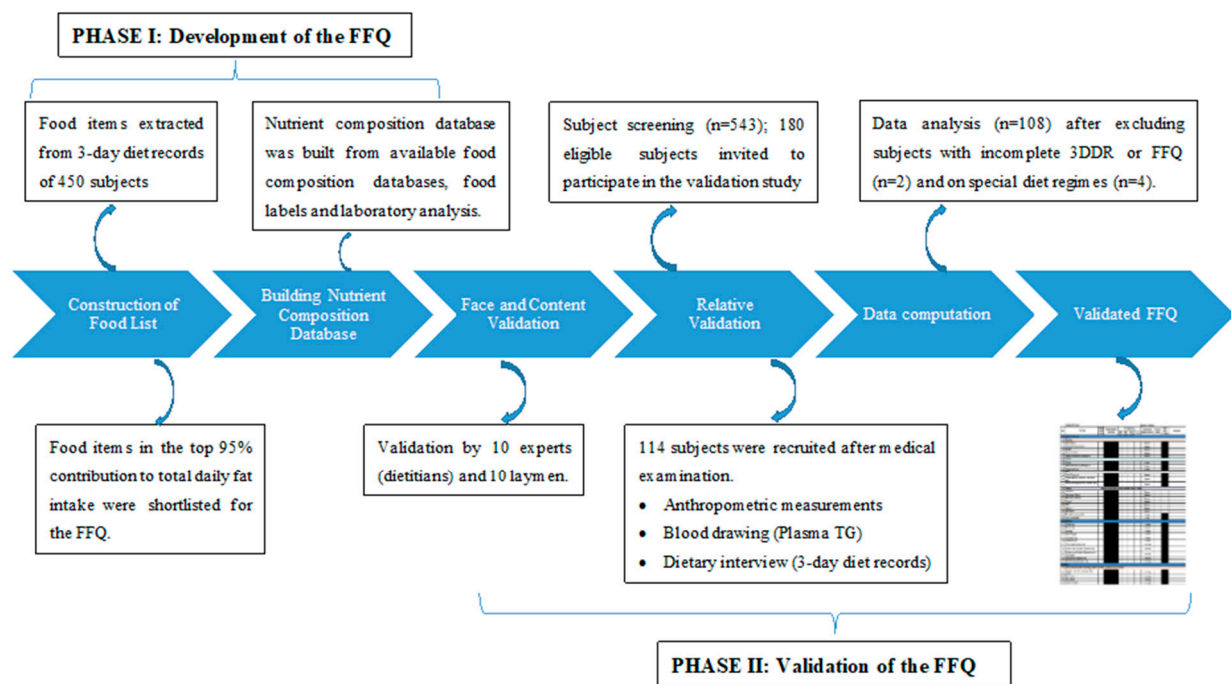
PHASE I: Development of the FFQ

Food items extracted from 3-day diet records of 450 subjects

Nutrient composition database was built from available food composition databases, food labels and laboratory analysis.

Subject screening (n=543); 180 eligible subjects invited to participate in the validation study

Data analysis (n=108) after excluding subjects with incomplete 3DDR or FFQ (n=2) and on special diet regimes (n=4).

Construction of Food List

Building Nutrient Composition Database

Face and Content Validation

Relative Validation

Data computation

Validated FFQ

Food items in the top 95% contribution to total daily fat intake were shortlisted for the FFQ.

Validation by 10 experts (dietitians) and 10 laymen.

114 subjects were recruited after medical examination.
• Anthropometric measurements
• Blood drawing (Plasma TG)
• Dietary interview (3-day diet records)

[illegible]

PHASE II: Validation of the FFQ